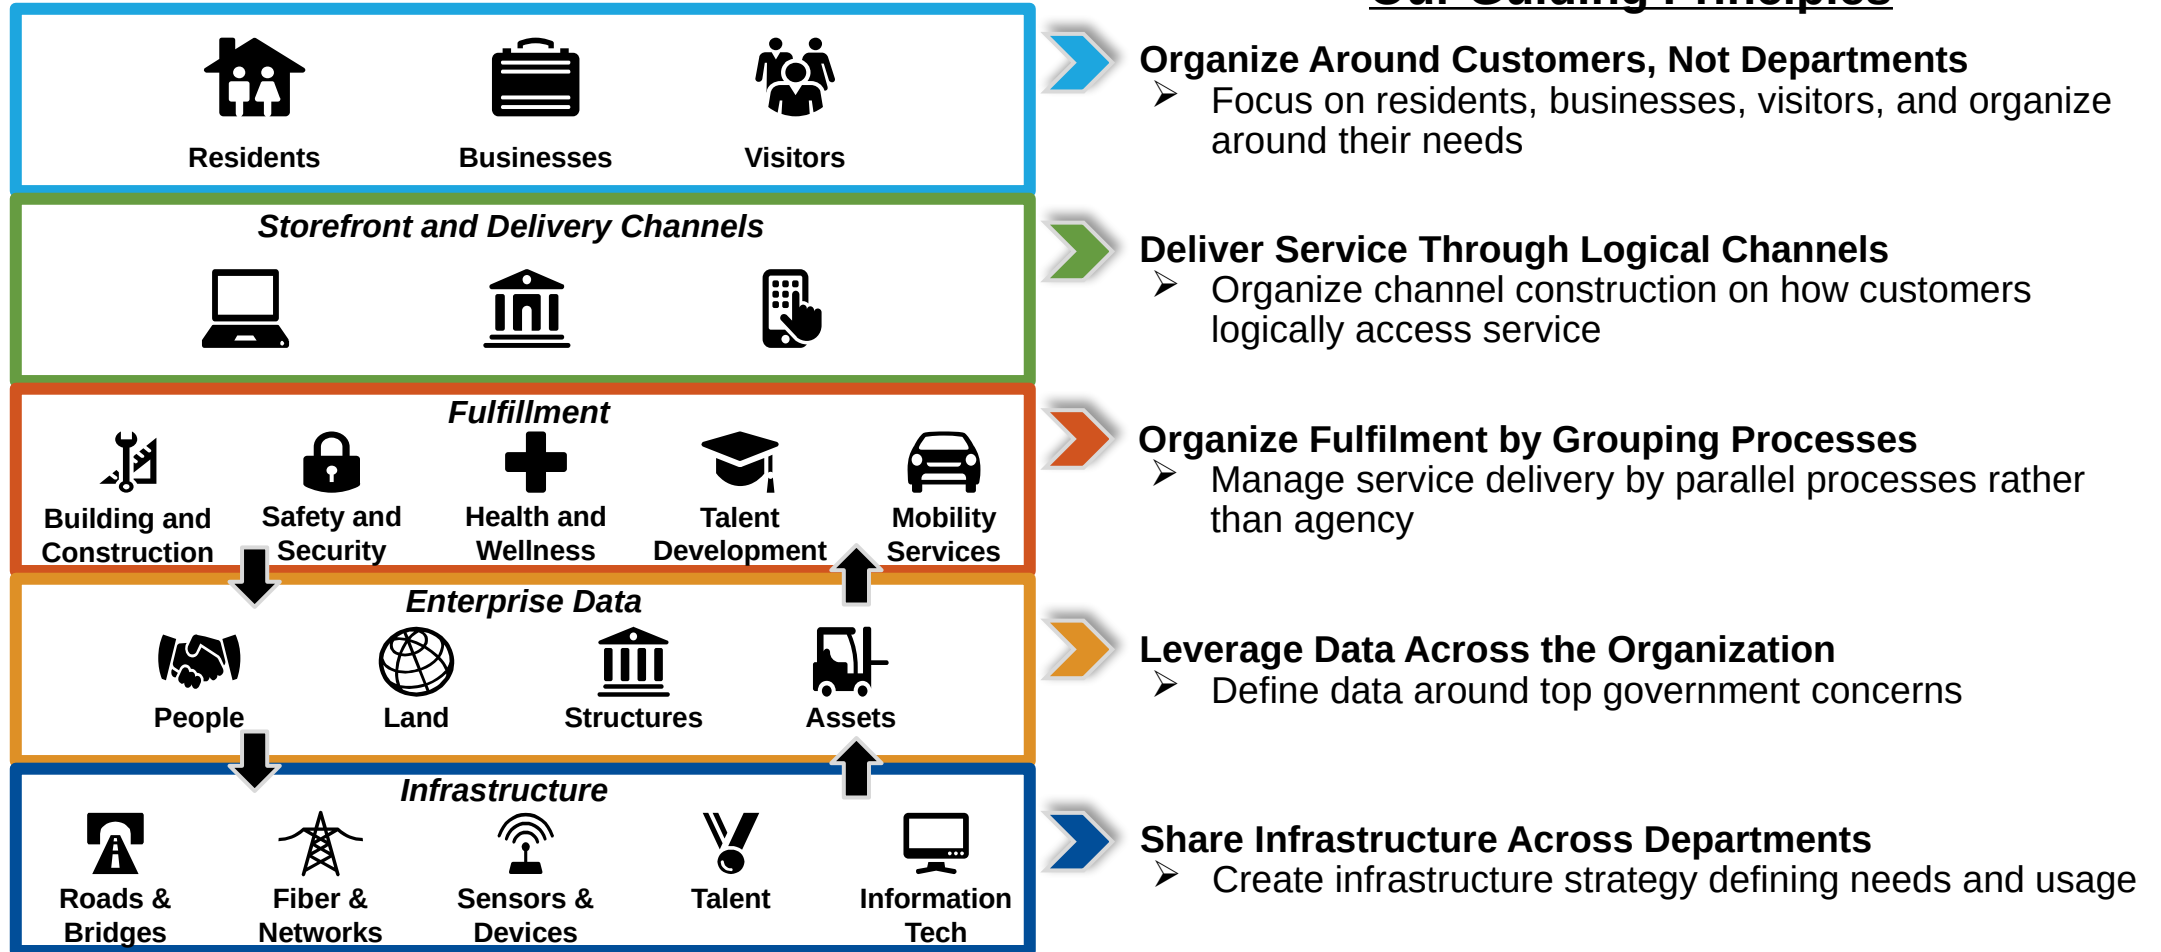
Residents Businesses Visitors

Storefront and Delivery Channels

Fulfillment

Building and Construction

Safety and Security

Health and Wellness

Talent Development

Mobility Services

Enterprise Data

People Land Structures Assets

Infrastructure

Roads & Bridges

Fiber & Networks

Sensors & Devices

Talent

Information Tech

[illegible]

Organize Around Customers, Not Departments

➢ Focus on residents, businesses, visitors, and organize around their needs

Deliver Service Through Logical Channels

➢ Organize channel construction on how customers logically access service

Organize Fulfilment by Grouping Processes

➢ Manage service delivery by parallel processes rather than agency

Leverage Data Across the Organization

➢ Define data around top government concerns

Share Infrastructure Across Departments

➢ Create infrastructure strategy defining needs and usage